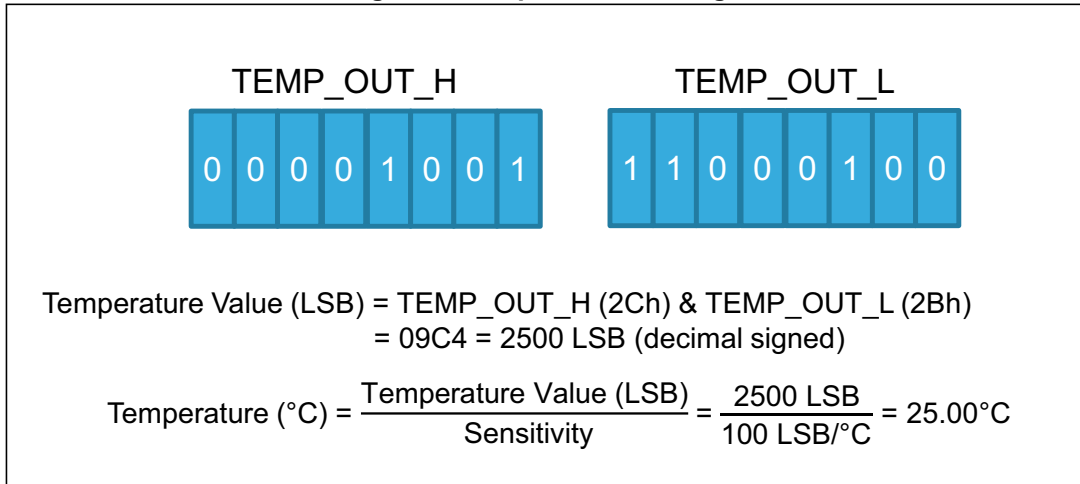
TEMP_OUT_H

| 0 | 0 | 0 | 0 | 1 | 0 | 0 | 1 |
|---|---|---|---|---|---|---|---|

TEMP_OUT_L

| 1 | 1 | 0 | 0 | 0 | 1 | 0 | 0 |
|---|---|---|---|---|---|---|---|

Temperature Value (LSB) = TEMP_OUT_H (2Ch) & TEMP_OUT_L (2Bh)
= 09C4 = 2500 LSB (decimal signed)

Temperature (°C) = $\frac{\text{Temperature Value (LSB)}}{\text{Sensitivity}} = \frac{2500 \text{ LSB}}{100 \text{ LSB/°C}}$ = 25.00°C